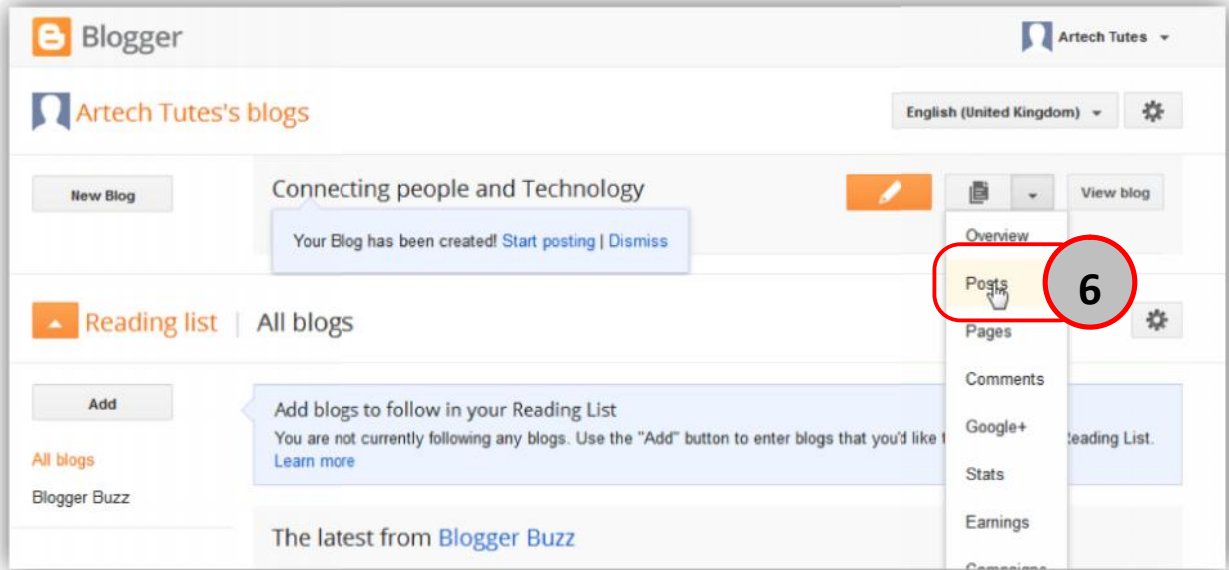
Blogger

Artech Tutes

Artech Tutes's blogs

English (United Kingdom)

New Blog

Connecting people and Technology

View blog

Your Blog has been created! Start posting | Dismiss

Overview

Posts

6

Pages

Comments

Google+

Stats

Earnings

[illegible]

Reading list | All blogs

Add

Add blogs to follow in your Reading List

You are not currently following any blogs. Use the "Add" button to enter blogs that you'd like t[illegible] Reading List. Learn more

All blogs

Blogger Buzz

The latest from Blogger Buzz